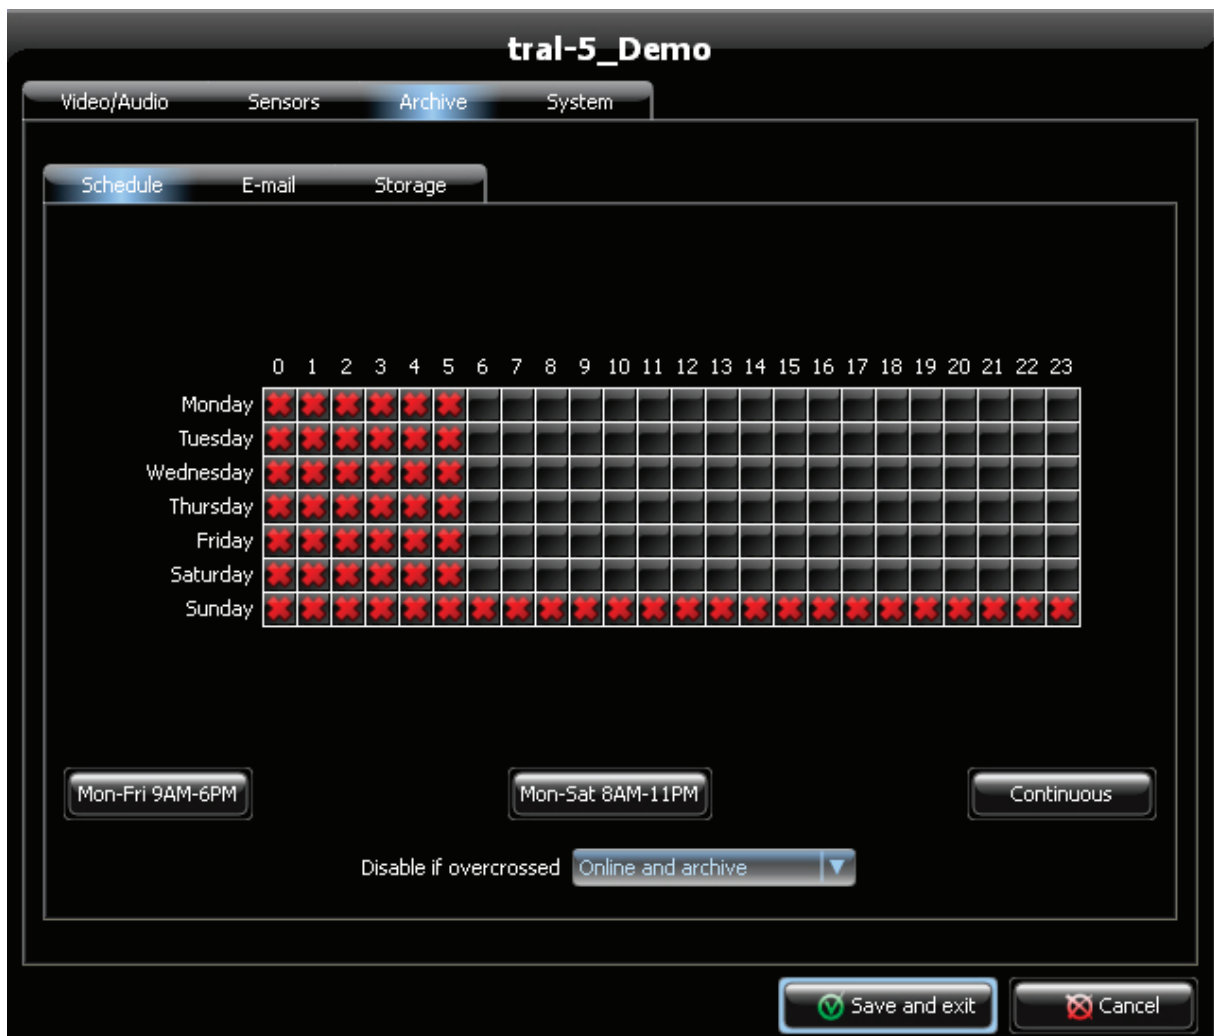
tral-5_Demo

Video/Audio Sensors Archive System

Schedule E-mail Storage

| | 0 | 1 | 2 | 3 | 4 | 5 | 6 | 7 | 8 | 9 | 10 | 11 | 12 | 13 | 14 | 15 | 16 | 17 | 18 | 19 | 20 | 21 | 22 | 23 |
|---|---|---|---|---|---|---|---|---|---|---|---|---|---|---|---|---|---|---|---|---|---|---|---|---|
| Monday | | | | | | | | | | | | | | | | | | | | | | | | |
| Tuesday | | | | | | | | | | | | | | | | | | | | | | | | |
| Wednesday | | | | | | | | | | | | | | | | | | | | | | | | |
| Thursday | | | | | | | | | | | | | | | | | | | | | | | | |
| Friday | | | | | | | | | | | | | | | | | | | | | | | | |
| Saturday | | | | | | | | | | | | | | | | | | | | | | | | |
| Sunday | | | | | | | | | | | | | | | | | | | | | | | | |

Mon-Fri 9AM-6PM Mon-Sat 8AM-11PM Continuous

Disable if overcrossed Online and archive

Save and exit Cancel